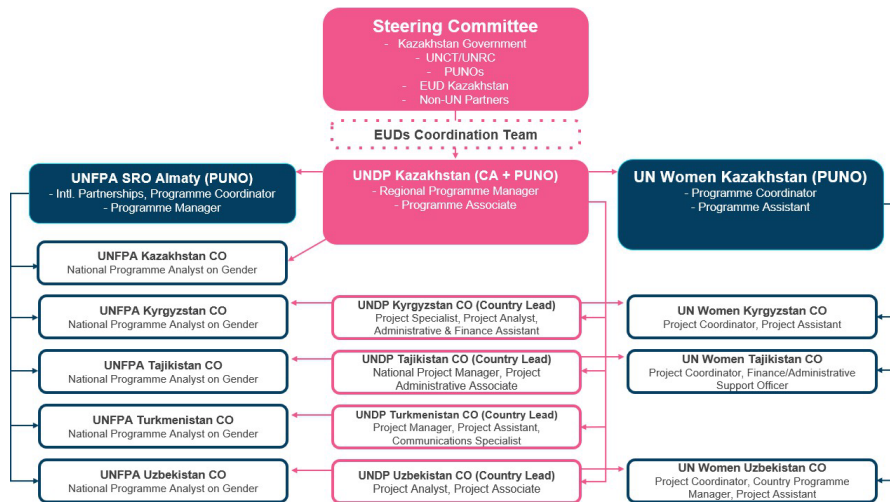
Steering Committee
- Kazakhstan Government
- UNCT/UNRC
- PUNOs
- EUD Kazakhstan
- Non-UN Partners

EUDs Coordination Team

UNFPA SRO Almaty (PUNO)
- Intl. Partnerships, Programme Coordinator
- Programme Manager

UNDP Kazakhstan (CA + PUNO)
- Regional Programme Manager
- Programme Associate

UN Women Kazakhstan (PUNO)
- Programme Coordinator
- Programme Assistant

UNFPA Kazakhstan CO
National Programme Analyst on Gender

UNFPA Kyrgyzstan CO
National Programme Analyst on Gender

UNDP Kyrgyzstan CO (Country Lead)
Project Specialist, Project Analyst, Administrative & Finance Assistant

UN Women Kyrgyzstan CO
Project Coordinator, Project Assistant

UNFPA Tajikistan CO
National Programme Analyst on Gender

UNDP Tajikistan CO (Country Lead)
National Project Manager, Project Administrative Associate

UN Women Tajikistan CO
Project Coordinator, Finance/Administrative Support Officer

UNFPA Turkmenistan CO
National Programme Analyst on Gender

UNDP Turkmenistan CO (Country Lead)
Project Manager, Project Assistant, Communications Specialist

UNFPA Uzbekistan CO
National Programme Analyst on Gender

UNDP Uzbekistan CO (Country Lead)
Project Analyst, Project Associate

UN Women Uzbekistan CO
Project Coordinator, Country Programme Manager, Project Assistant